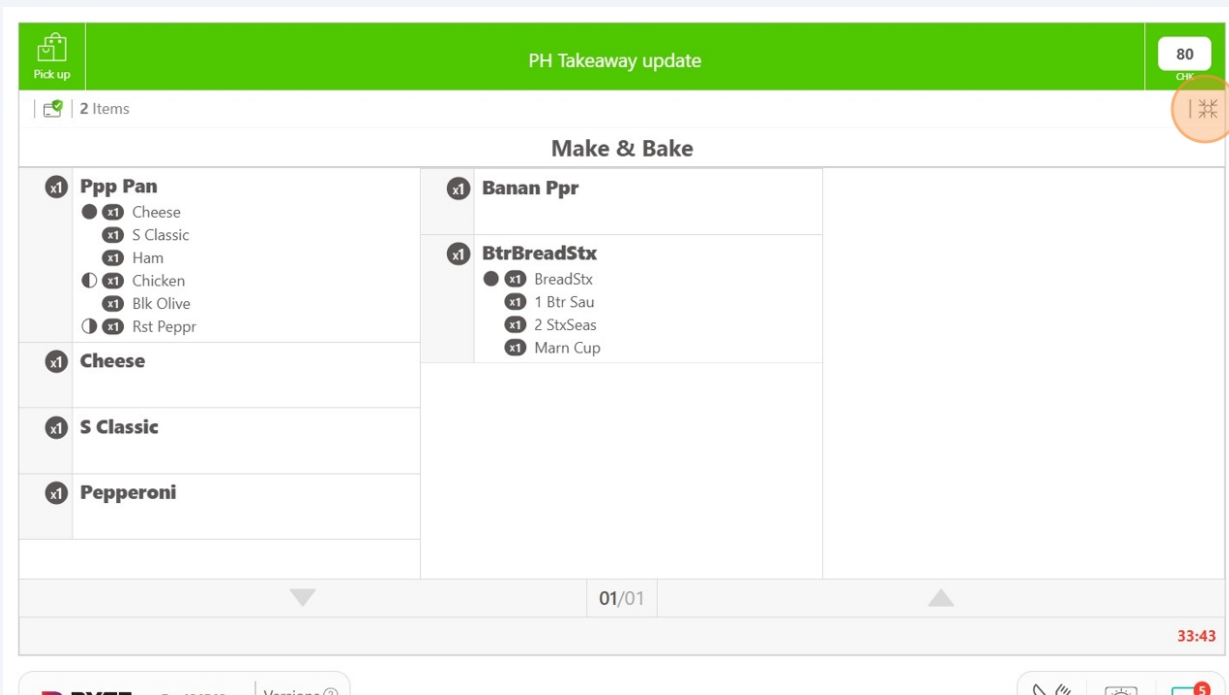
Pick up

PH Takeaway update

80
CHK

2 Items

Make & Bake

x1 Ppp Pan
x1 Cheese
x1 S Classic
x1 Ham
x1 Chicken
x1 Blk Olive
x1 Rst Peppr

x1 Cheese

x1 S Classic

x1 Pepperoni

x1 Banan Ppr

x1 BtrBreadStx
x1 BreadStx
x1 1 Btr Sau
x1 2 StxSeas
x1 Marn Cup

01/01

33:43

Versione

5